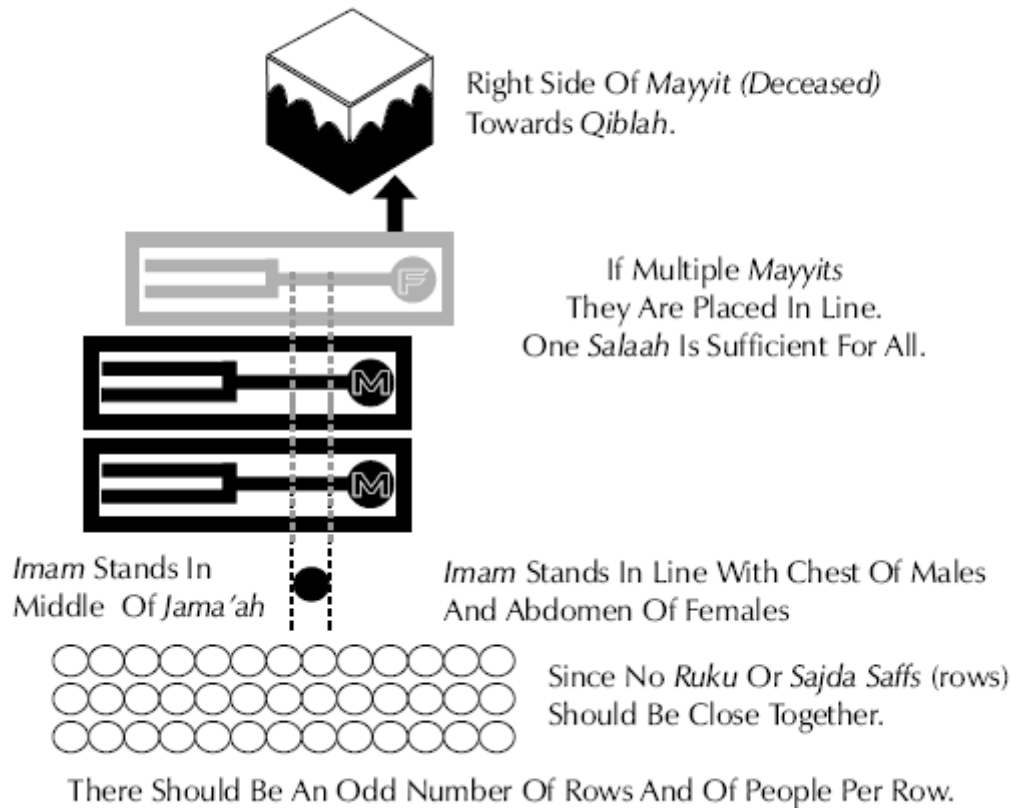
Right Side Of Mayyit (Deceased) Towards Qiblah.

F

If Multiple Mayyits They Are Placed In Line. One Salaah Is Sufficient For All.

M

M

Imam Stands In Middle Of Jama'ah

Imam Stands In Line With Chest Of Males And Abdomen Of Females

Since No Ruku Or Sajda Saffs (rows) Should Be Close Together.

There Should Be An Odd Number Of Rows And Of People Per Row.